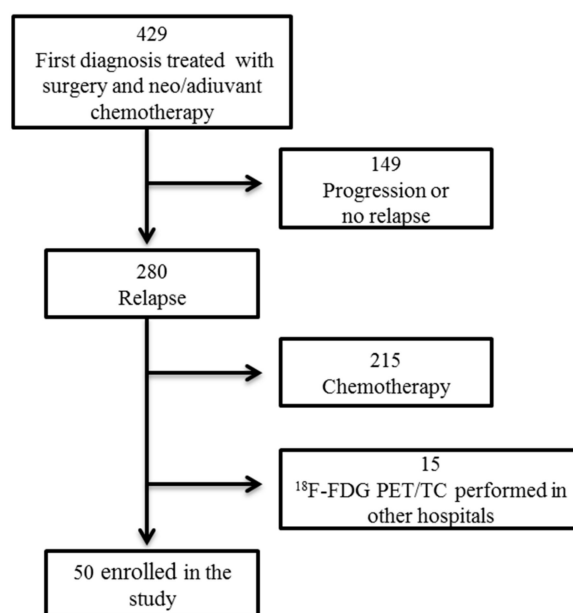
429
First diagnosis treated with surgery and neo/adiuvant chemotherapy

149
Progression or no relapse

280
Relapse

215
Chemotherapy

15
$^{18}$F-FDG PET/TC performed in other hospitals

50 enrolled in the study